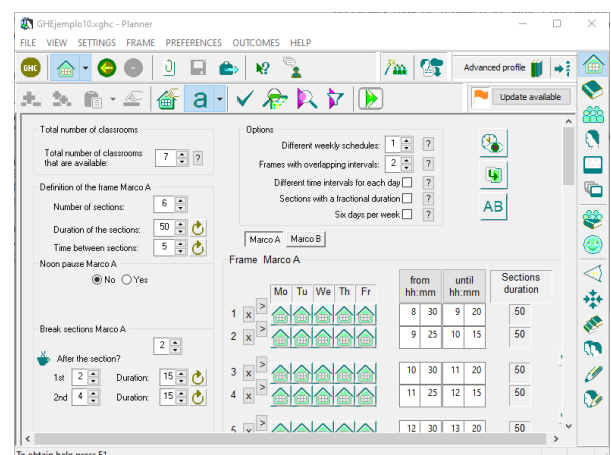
GHEjemplo10.xghc - Planner

FILE VIEW SETTINGS FRAME PREFERENCES OUTCOMES HELP

GHC

Advanced profile

Update available

a

Total number of classrooms

Total number of classrooms that are available: 7 ?

Definition of the frame Marco A

Number of sections: 6

Duration of the sections: 50

Time between sections: 5

Noon pause Marco A

No Yes

Break sections Marco A

2

After the section?

1st 2 Duration: 15

2nd 4 Duration: 15

Options

Different weekly schedules: 1 ?

Frames with overlapping intervals: 2 ?

Different time intervals for each day ?

Sections with a fractional duration ?

Six days per week ?

AB

Marco A Marco B

Frame Marco A

| | Mo | Tu | We | Th | Fr | from hh:mm | | until hh:mm | | Sections duration |
|---|---|---|---|---|---|---|---|---|---|---|
| 1 x > | | | | | | 8 | 30 | 9 | 20 | 50 |
| 2 x > | | | | | | 9 | 25 | 10 | 15 | 50 |
| 3 x > | | | | | | 10 | 30 | 11 | 20 | 50 |
| 4 x > | | | | | | 11 | 25 | 12 | 15 | 50 |
| 5 x > | | | | | | 12 | 30 | 13 | 20 | 50 |

To obtain help press F1